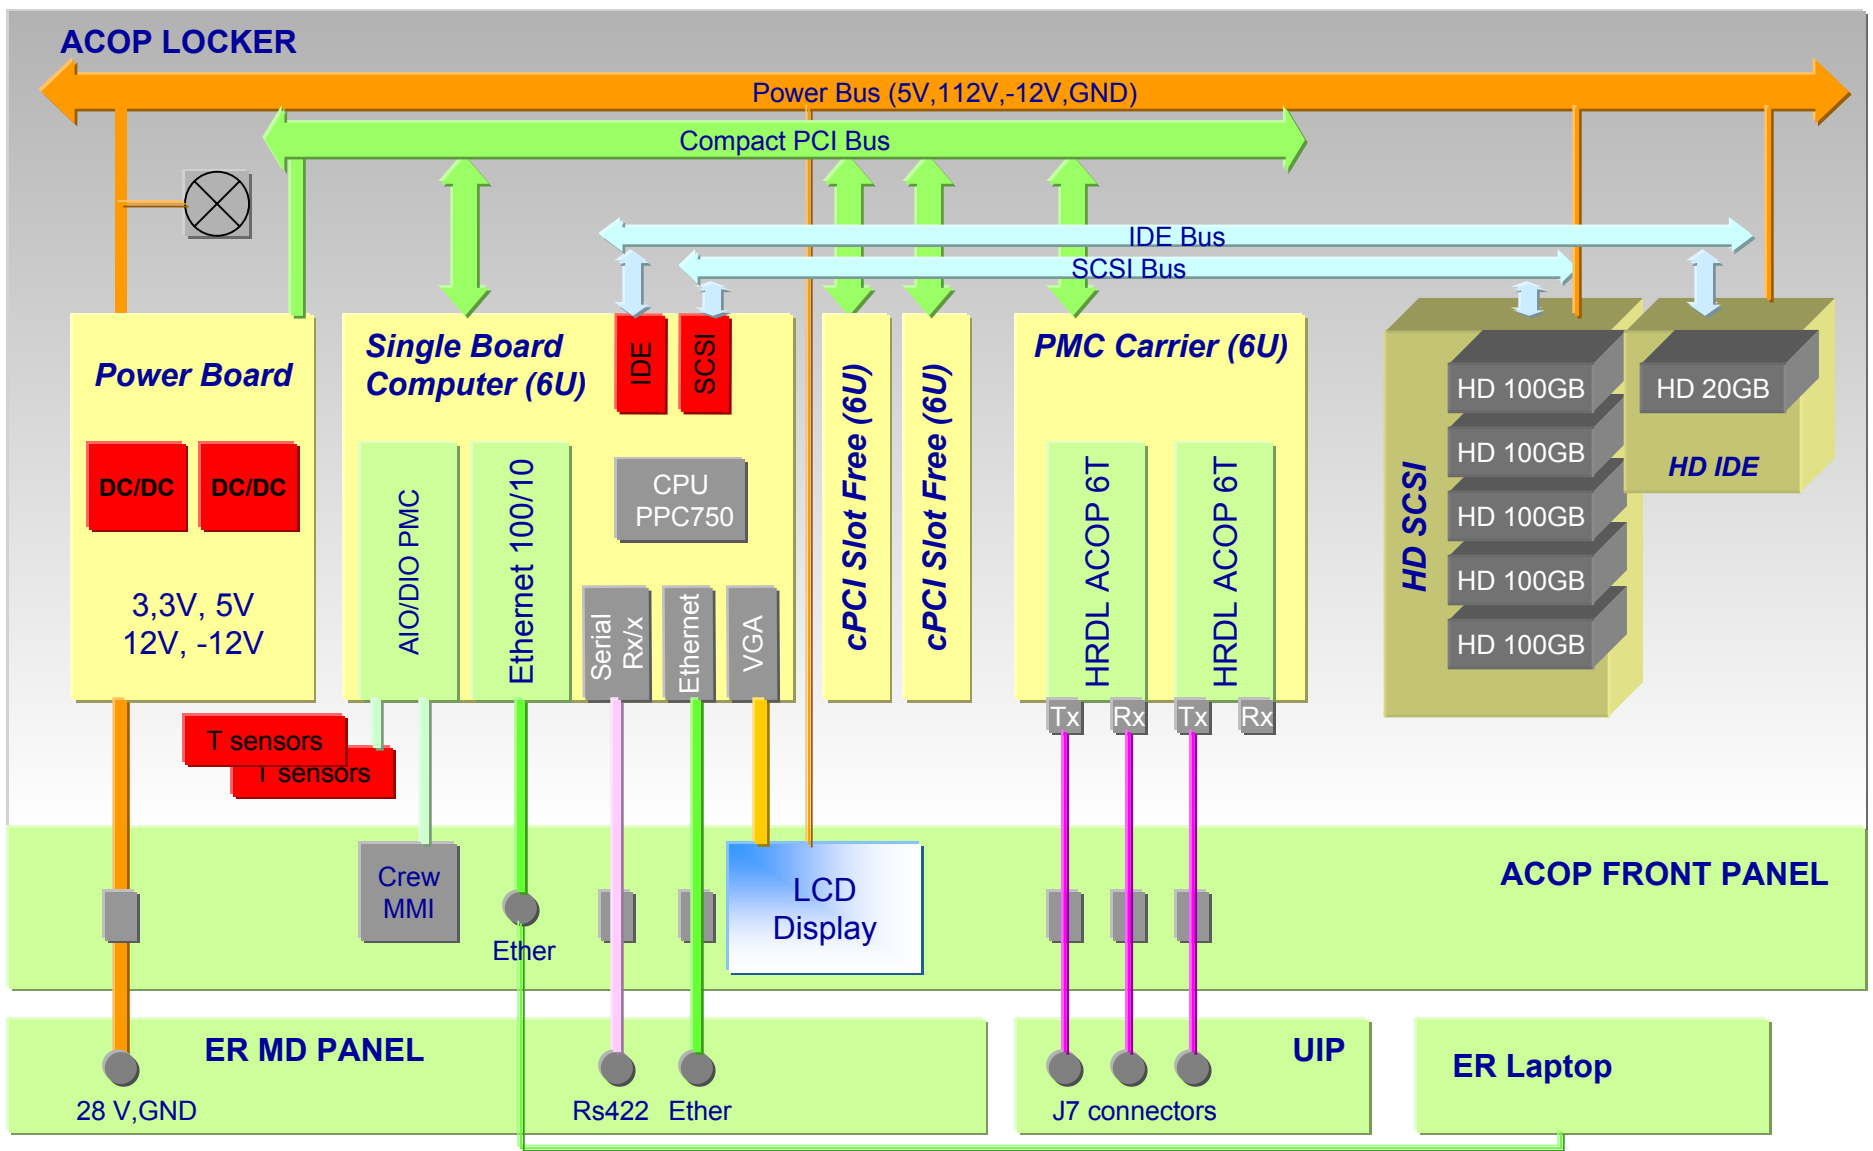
ACOP LOCKER

Power Bus (5V,112V,-12V,GND)

Compact PCI Bus

IDE Bus

SCSI Bus

Power Board

DC/DC DC/DC

3,3V, 5V
12V, -12V

Single Board Computer (6U)

IDE

SCSI

AIO/DIO PMC

Ethernet 100/10

CPU PPC750

Serial Rx/x

Ethernet

VGA

cPCI Slot Free (6U)

cPCI Slot Free (6U)

PMC Carrier (6U)

HRDL ACOP 6T

HRDL ACOP 6T

Tx Rx Tx Rx

HD SCSI

HD 100GB
HD 100GB
HD 100GB
HD 100GB
HD 100GB

HD 20GB

HD IDE

T sensors
T sensors

Crew MMI

Ether

LCD Display

ACOP FRONT PANEL

ER MD PANEL

28 V,GND

Rs422 Ether

UIP

J7 connectors

ER Laptop